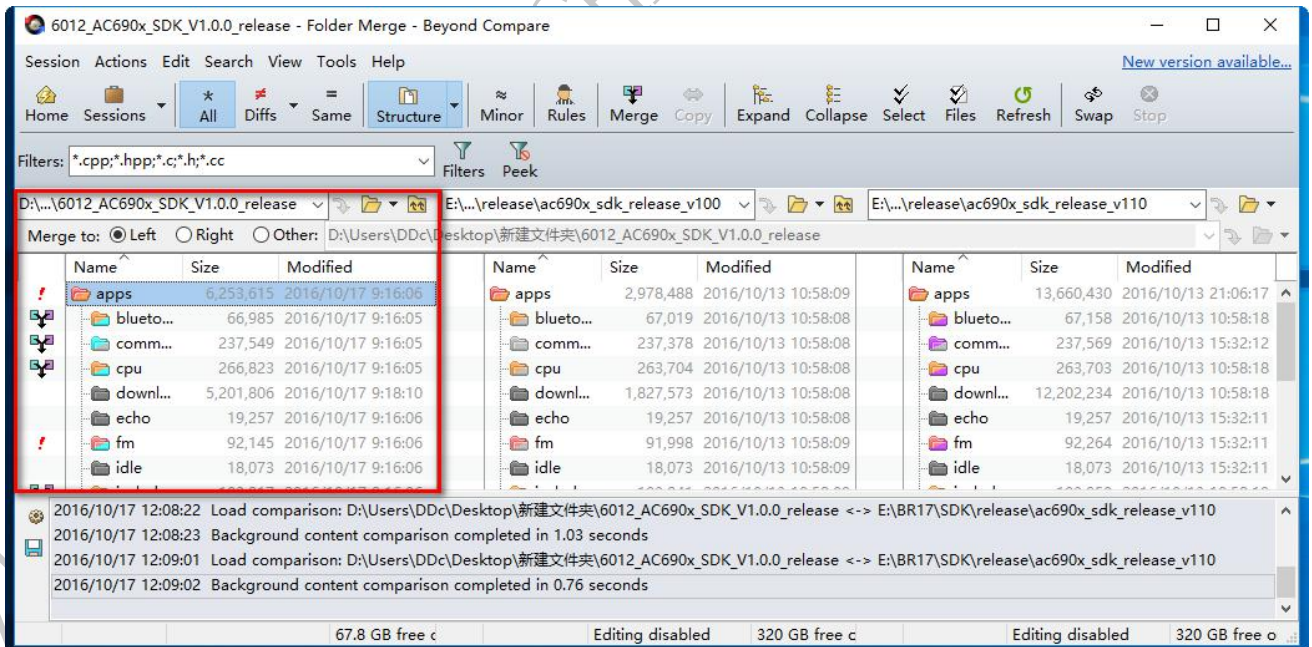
6012_AC690x_SDK_V1.0.0_release - Folder Merge - Beyond Compare

Session Actions Edit Search View Tools Help

New version available...

Home Sessions All Diffs Same Structure Minor Rules Merge Copy Expand Collapse Select Files Refresh Swap Stop

Filters: *.cpp;*.hpp;*.c;*.h;*.cc

Filters Peek

D:\...\6012_AC690x_SDK_V1.0.0_release

E:\...\release\ac690x_sdk_release_v100

E:\...\release\ac690x_sdk_release_v110

Merge to: Left Right Other: D:\Users\DDc\Desktop\新建文件夹\6012_AC690x_SDK_V1.0.0_release

| Name | Size | Modified | Name | Size | Modified | Name | Size | Modified |
|---|---|---|---|---|---|---|---|---|
| apps | 6,253,615 | 2016/10/17 9:16:06 | apps | 2,978,488 | 2016/10/13 10:58:09 | apps | 13,660,430 | 2016/10/13 21:06:17 |
| blueto... | 66,985 | 2016/10/17 9:16:05 | blueto... | 67,019 | 2016/10/13 10:58:08 | blueto... | 67,158 | 2016/10/13 10:58:18 |
| comm... | 237,549 | 2016/10/17 9:16:05 | comm... | 237,378 | 2016/10/13 10:58:08 | comm... | 237,569 | 2016/10/13 15:32:12 |
| cpu | 266,823 | 2016/10/17 9:16:05 | cpu | 263,704 | 2016/10/13 10:58:08 | cpu | 263,703 | 2016/10/13 10:58:18 |
| downl... | 5,201,806 | 2016/10/17 9:18:10 | downl... | 1,827,573 | 2016/10/13 10:58:08 | downl... | 12,202,234 | 2016/10/13 10:58:18 |
| echo | 19,257 | 2016/10/17 9:16:06 | echo | 19,257 | 2016/10/13 10:58:08 | echo | 19,257 | 2016/10/13 15:32:11 |
| fm | 92,145 | 2016/10/17 9:16:06 | fm | 91,998 | 2016/10/13 10:58:09 | fm | 92,264 | 2016/10/13 15:32:11 |
| idle | 18,073 | 2016/10/17 9:16:06 | idle | 18,073 | 2016/10/13 10:58:09 | idle | 18,073 | 2016/10/13 15:32:11 |

2016/10/17 12:08:22 Load comparison: D:\Users\DDc\Desktop\新建文件夹\6012_AC690x_SDK_V1.0.0_release <-> E:\BR17\SDK\release\ac690x_sdk_release_v110
2016/10/17 12:08:23 Background content comparison completed in 1.03 seconds
2016/10/17 12:09:01 Load comparison: D:\Users\DDc\Desktop\新建文件夹\6012_AC690x_SDK_V1.0.0_release <-> E:\BR17\SDK\release\ac690x_sdk_release_v110
2016/10/17 12:09:02 Background content comparison completed in 0.76 seconds

67.8 GB free c  Editing disabled  320 GB free c  Editing disabled  320 GB free o